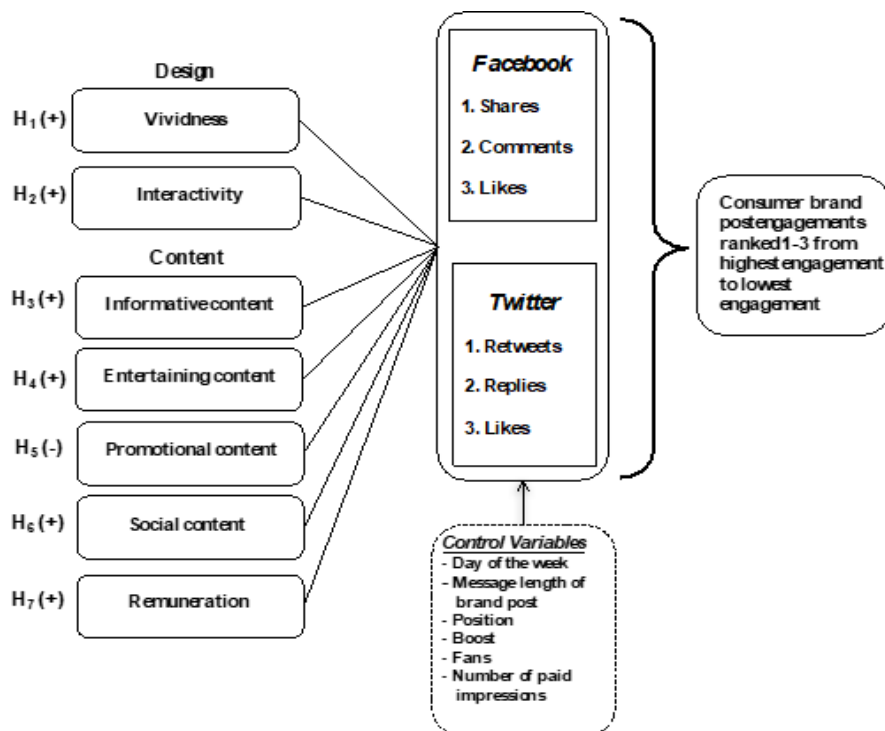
Design

$H_1$ (+) Vividness

$H_2$ (+) Interactivity

Content

$H_3$ (+) Informative content

$H_4$ (+) Entertaining content

$H_5$ (-) Promotional content

$H_6$ (+) Social content

$H_7$ (+) Remuneration

Facebook
1. Shares
2. Comments
3. Likes

Twitter
1. Retweets
2. Replies
3. Likes

Consumer brand post engagements ranked 1-3 from highest engagement to lowest engagement

Control Variables
- Day of the week
- Message length of brand post
- Position
- Boost
- Fans
- Number of paid impressions